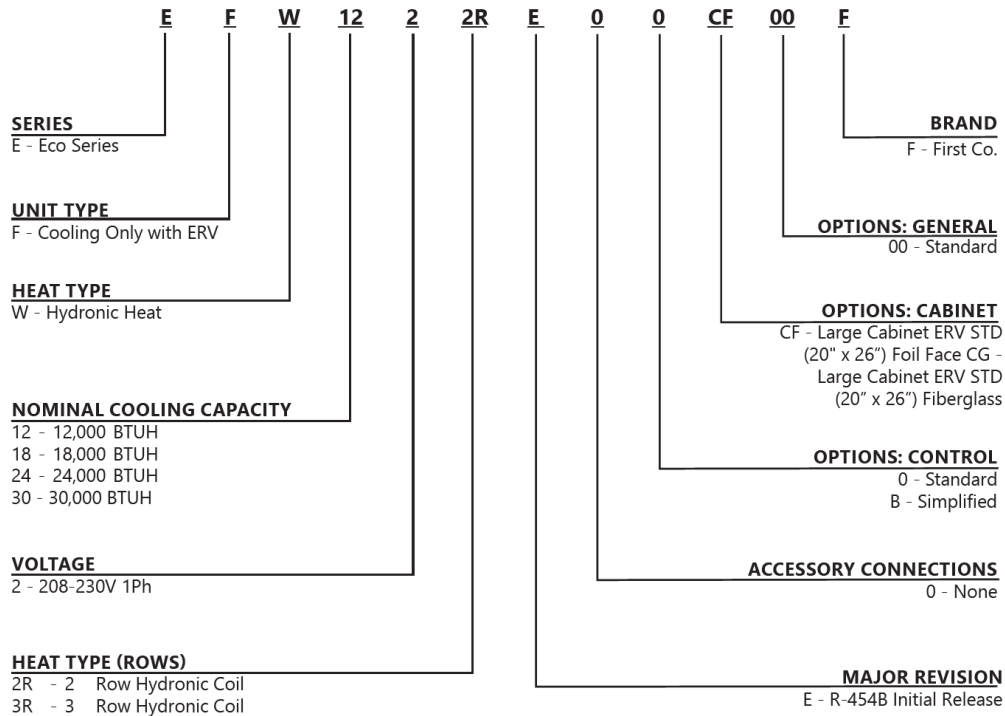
E F W 12 2 2R E 0 0 CF 00 F

SERIES
E - Eco Series

UNIT TYPE
F - Cooling Only with ERV

HEAT TYPE
W - Hydronic Heat

NOMINAL COOLING CAPACITY
12 - 12,000 BTUH
18 - 18,000 BTUH
24 - 24,000 BTUH
30 - 30,000 BTUH

VOLTAGE
2 - 208-230V 1Ph

HEAT TYPE (ROWS)
2R - 2 Row Hydronic Coil
3R - 3 Row Hydronic Coil

BRAND
F - First Co.

OPTIONS: GENERAL
00 - Standard

OPTIONS: CABINET
CF - Large Cabinet ERV STD (20" x 26") Foil Face CG - Large Cabinet ERV STD (20" x 26") Fiberglass

OPTIONS: CONTROL
0 - Standard
B - Simplified

ACCESSORY CONNECTIONS
0 - None

MAJOR REVISION
E - R-454B Initial Release